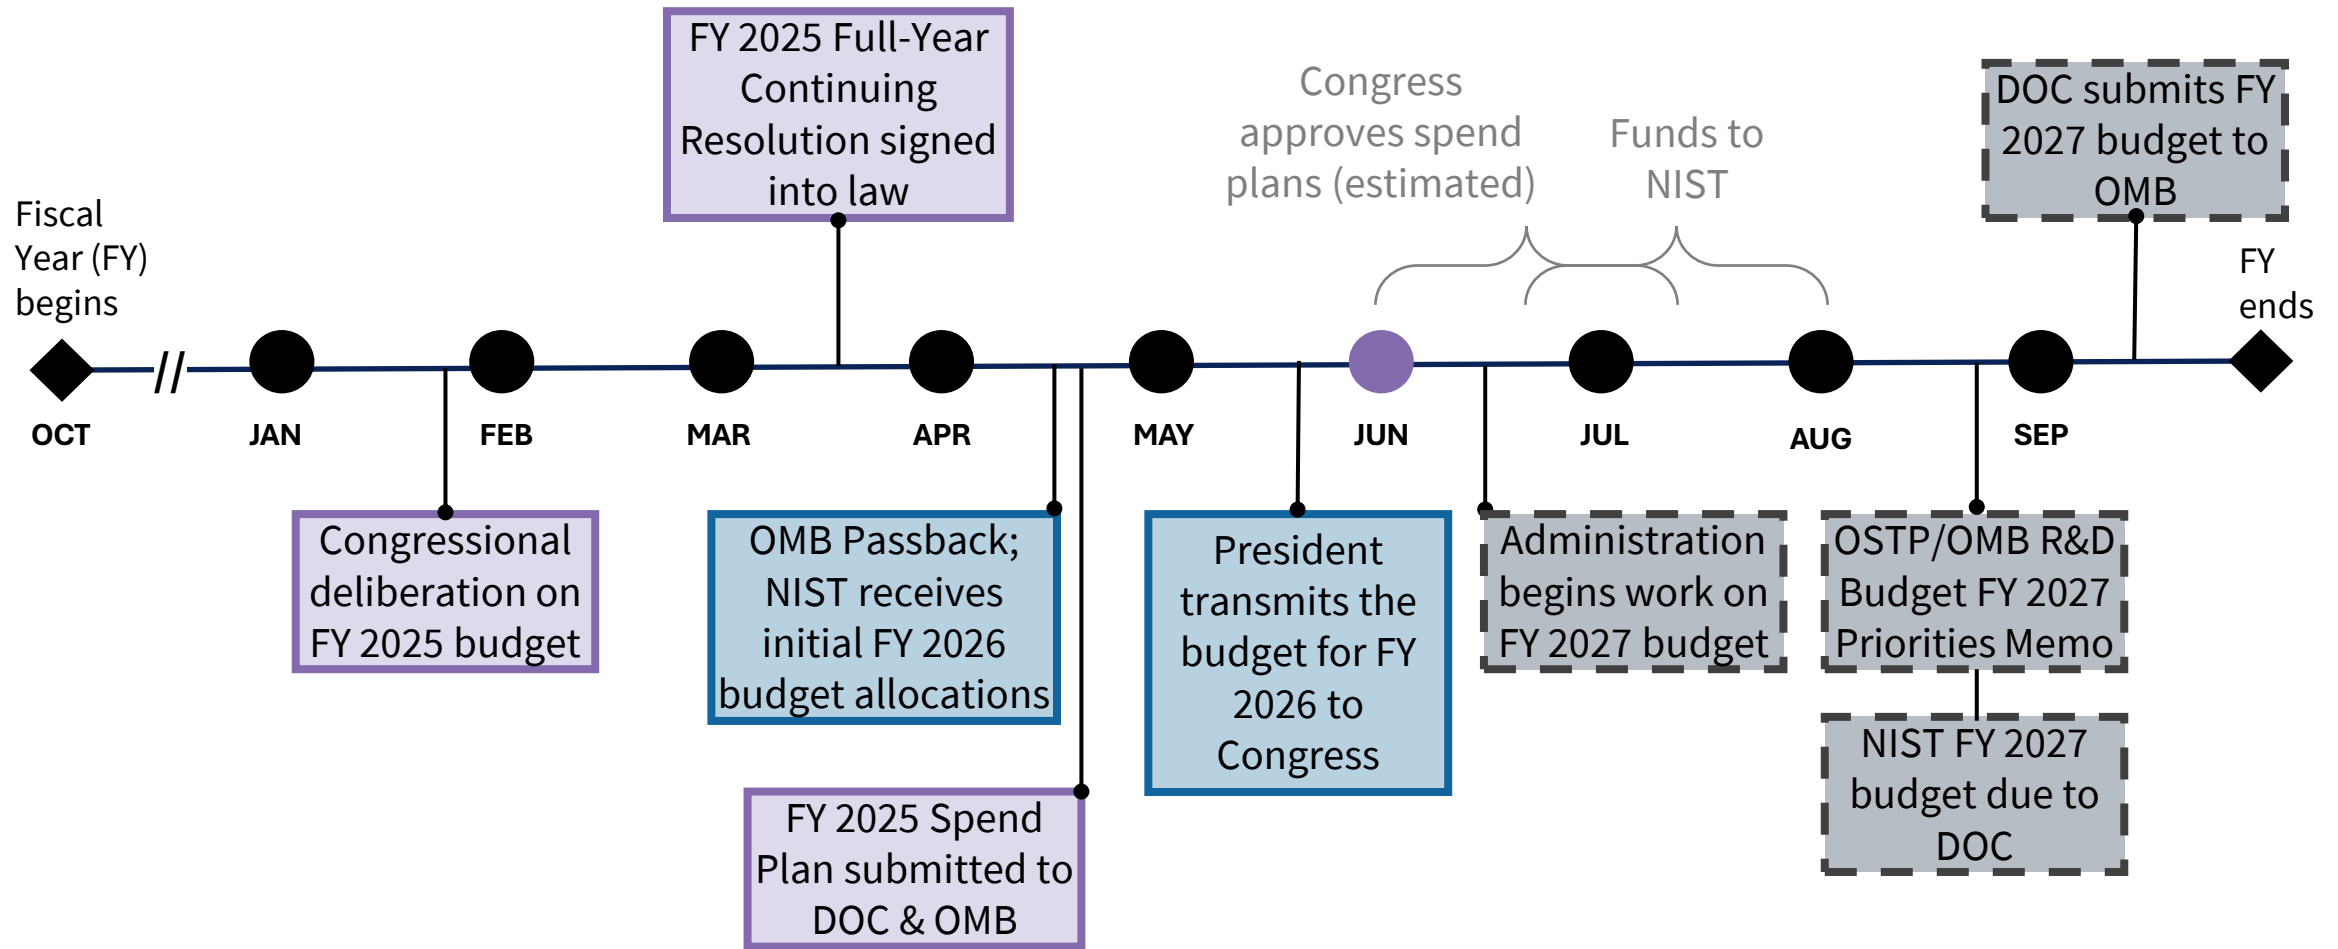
FY 2025 Full-Year Continuing Resolution signed into law

Congress approves spend plans (estimated)

Funds to NIST

DOC submits FY 2027 budget to OMB

Fiscal Year (FY) begins

FY ends

OCT

JAN

FEB

MAR

APR

MAY

JUN

JUL

AUG

SEP

Congressional deliberation on FY 2025 budget

OMB Passback; NIST receives initial FY 2026 budget allocations

FY 2025 Spend Plan submitted to DOC & OMB

President transmits the budget for FY 2026 to Congress

Administration begins work on FY 2027 budget

OSTP/OMB R&D Budget FY 2027 Priorities Memo

NIST FY 2027 budget due to DOC